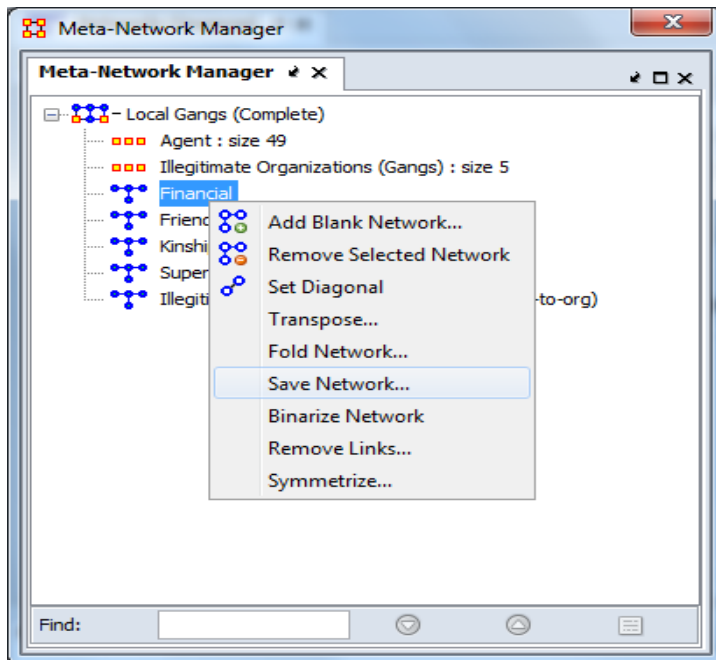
Meta-Network Manager

Meta-Network Manager

− Local Gangs (Complete)
Agent : size 49
Illegitimate Organizations (Gangs) : size 5
Financial
Friend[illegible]
Kinshi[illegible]
Super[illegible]
Illegiti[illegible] -to-org)

Add Blank Network...
Remove Selected Network
Set Diagonal
Transpose...
Fold Network...
Save Network...
Binarize Network
Remove Links...
Symmetrize...

Find: